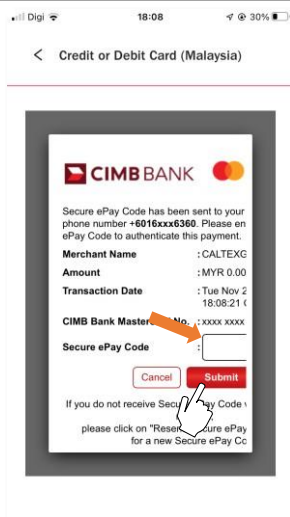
Digi 18:08 30%

< Credit or Debit Card (Malaysia)

CIMB BANK

Secure ePay Code has been sent to your phone number +6016xxx6360. Please en ePay Code to authenticate this payment.

| | |
|---|---|
| Merchant Name | : CALTEXG |
| Amount | : MYR 0.00 |
| Transaction Date | : Tue Nov 2 18:08:21 |
| CIMB Bank Master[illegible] No. | : xxxx xxxx |
| Secure ePay Code | : |

Cancel Submit

If you do not receive Secure ePay Code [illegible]

please click on "Rese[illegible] ecure ePay for a new Secure ePay Co